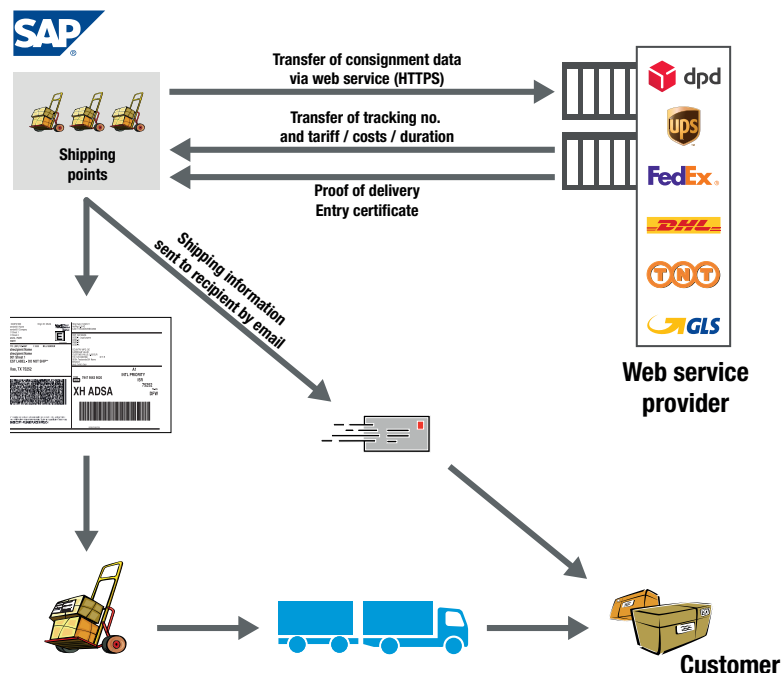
SAP

Shipping points

Transfer of consignment data via web service (HTTPS)

Transfer of tracking no. and tariff / costs / duration

Proof of delivery
Entry certificate

dpd
ups
FedEx.
DHL
TNT
GLS

Web service provider

Shipping information sent to recipient by email

XH ADSA

Customer